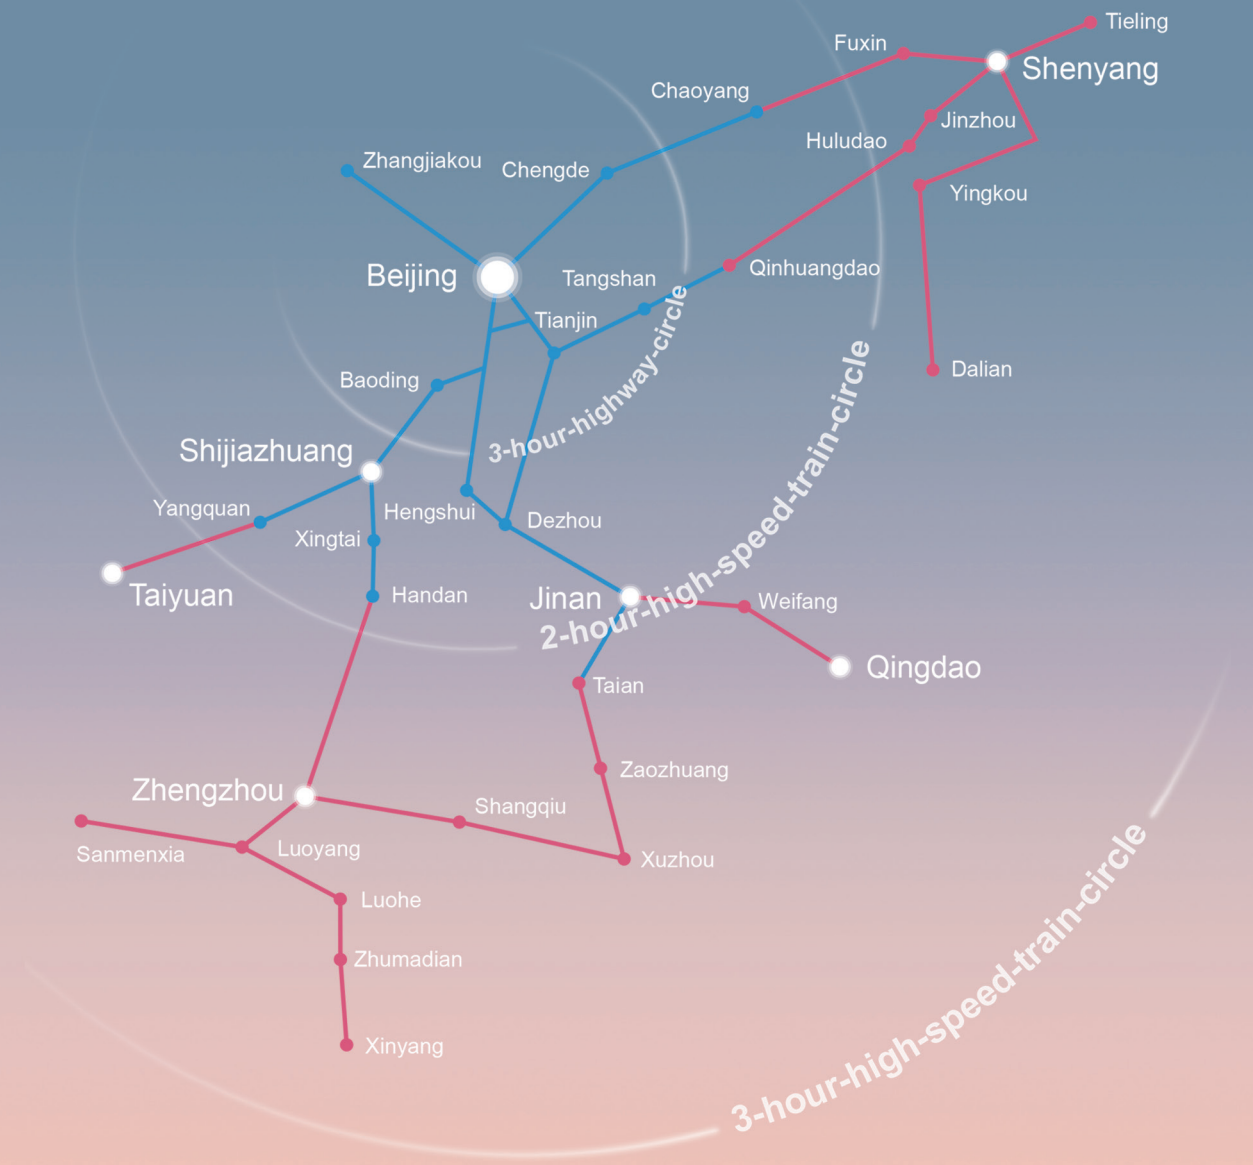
Tieling
Fuxin
Shenyang
Chaoyang
Jinzhou
Huludao
Zhangjiakou
Chengde
Yingkou
Beijing
Tangshan
Qinhuangdao
Tianjin
3-hour-highway-circle
Dalian
Baoding
2-hour-high-speed-train-circle
Shijiazhuang
Yangquan
Hengshui
Xingtai
Dezhou
Taiyuan
Handan
Jinan
Weifang
Qingdao
Taian
Zaozhuang
Zhengzhou
Shangqiu
Sanmenxia
Luoyang
Xuzhou
Luohe
Zhumadian
Xinyang
3-hour-high-speed-train-circle